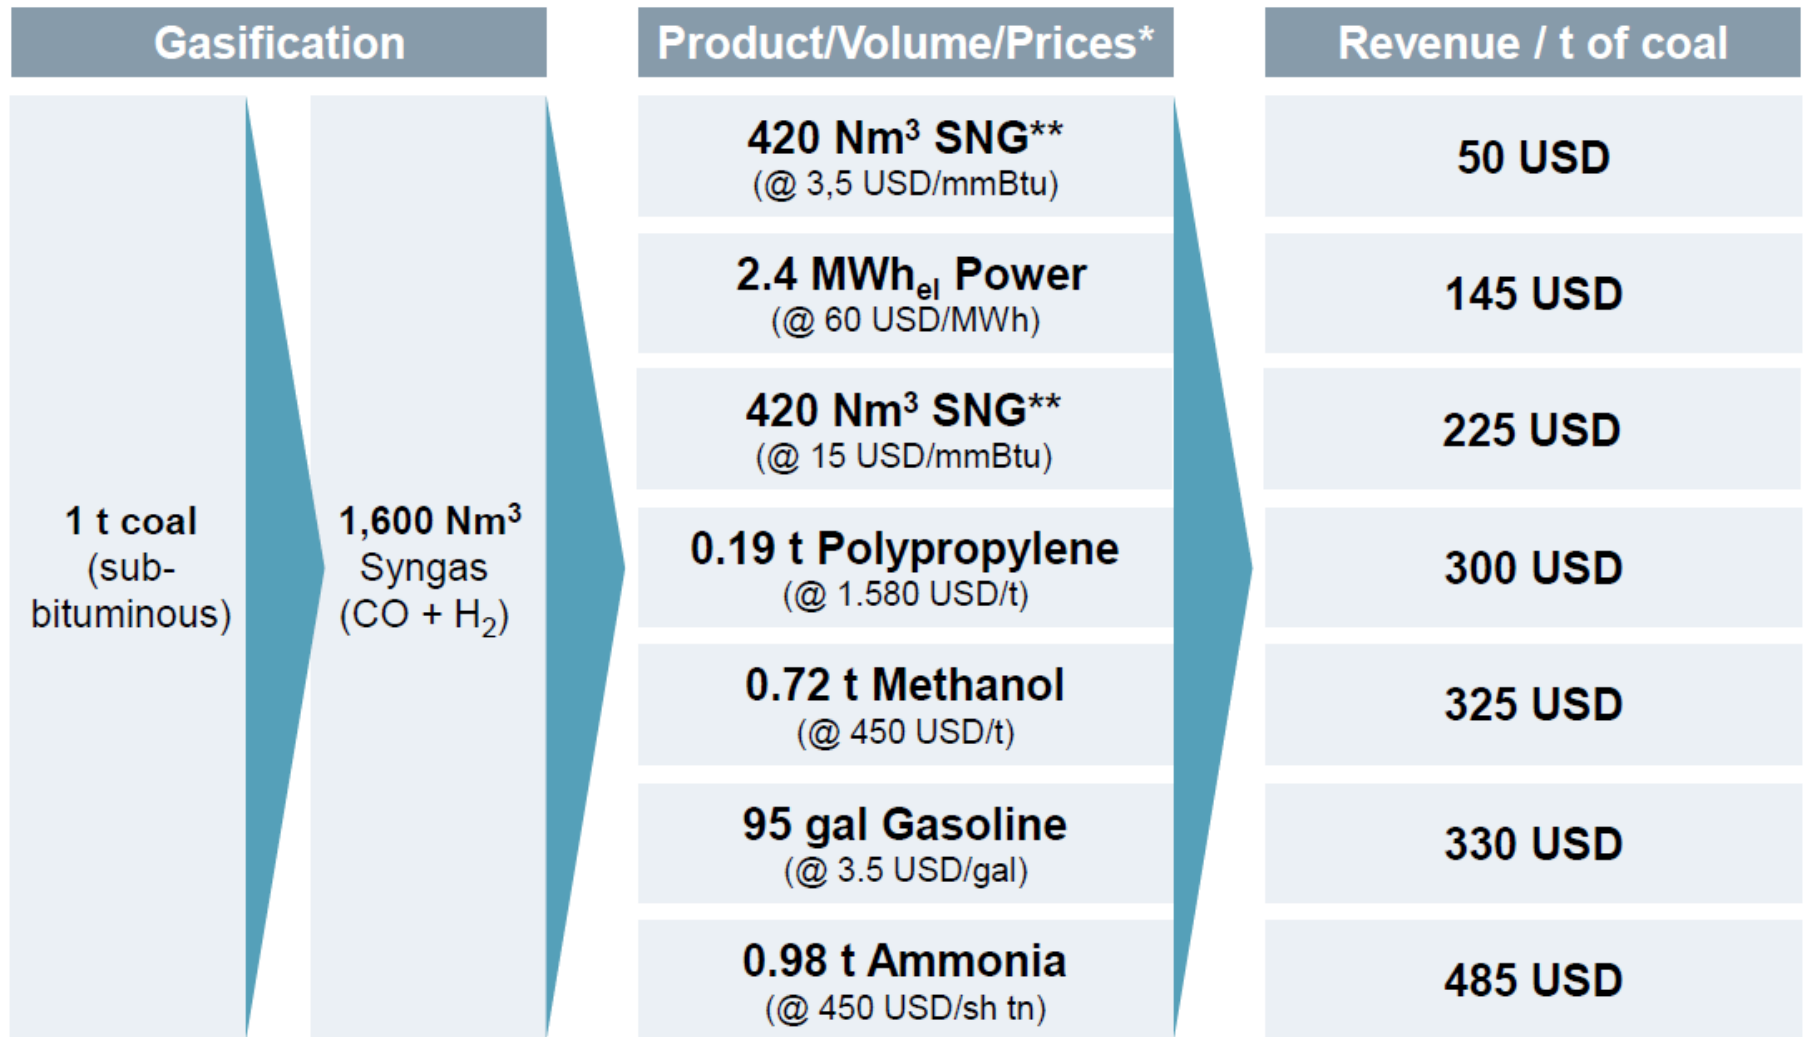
Gasification

1 t coal (sub-bituminous)

1,600 Nm$^3$ Syngas (CO + H$_2$)

Product/Volume/Prices*

420 Nm$^3$ SNG** (@ 3,5 USD/mmBtu)

2.4 MWh$_{el}$ Power (@ 60 USD/MWh)

420 Nm$^3$ SNG** (@ 15 USD/mmBtu)

0.19 t Polypropylene (@ 1.580 USD/t)

0.72 t Methanol (@ 450 USD/t)

95 gal Gasoline (@ 3.5 USD/gal)

0.98 t Ammonia (@ 450 USD/sh tn)

Revenue / t of coal

50 USD

145 USD

225 USD

300 USD

325 USD

330 USD

485 USD